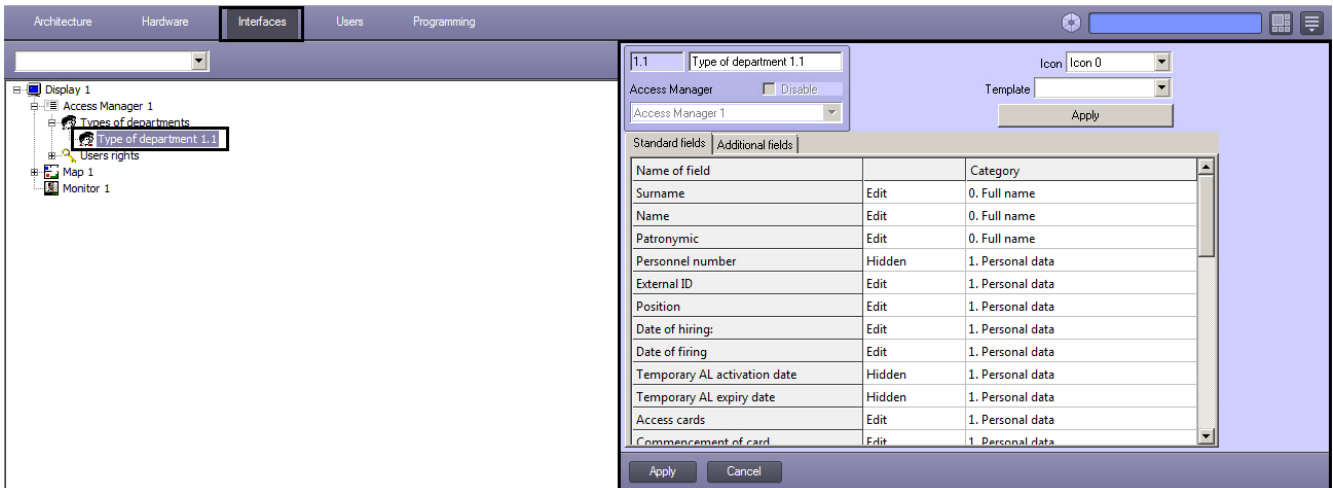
Architecture Hardware Interfaces Users Programming

Display 1
Access Manager 1
Types of departments
Type of department 1.1
Users rights
Map 1
Monitor 1

1.1 Type of department 1.1
Access Manager Disable
Access Manager 1
Icon Icon 0
Template
Apply

Standard fields | Additional fields

| Name of field | | Category |
|---|---|---|
| Surname | Edit | 0. Full name |
| Name | Edit | 0. Full name |
| Patronymic | Edit | 0. Full name |
| Personnel number | Hidden | 1. Personal data |
| External ID | Edit | 1. Personal data |
| Position | Edit | 1. Personal data |
| Date of hiring: | Edit | 1. Personal data |
| Date of firing | Edit | 1. Personal data |
| Temporary AL activation date | Hidden | 1. Personal data |
| Temporary AL expiry date | Hidden | 1. Personal data |
| Access cards | Edit | 1. Personal data |
| Commencement of card | Edit | 1. Personal data |

Apply Cancel